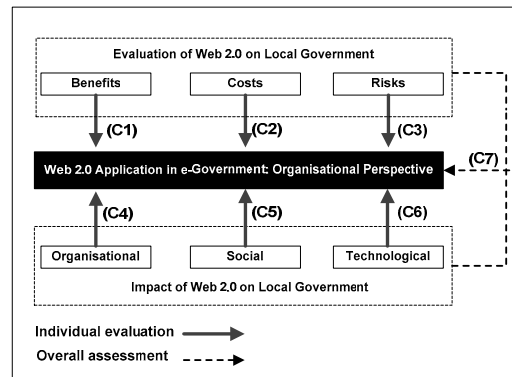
Evaluation of Web 2.0 on Local Government

Benefits

Costs

Risks

(C1)

(C2)

(C3)

Web 2.0 Application in e-Government: Organisational Perspective

(C7)

(C4)

(C5)

(C6)

Organisational

Social

Technological

Impact of Web 2.0 on Local Government

Individual evaluation

Overall assessment